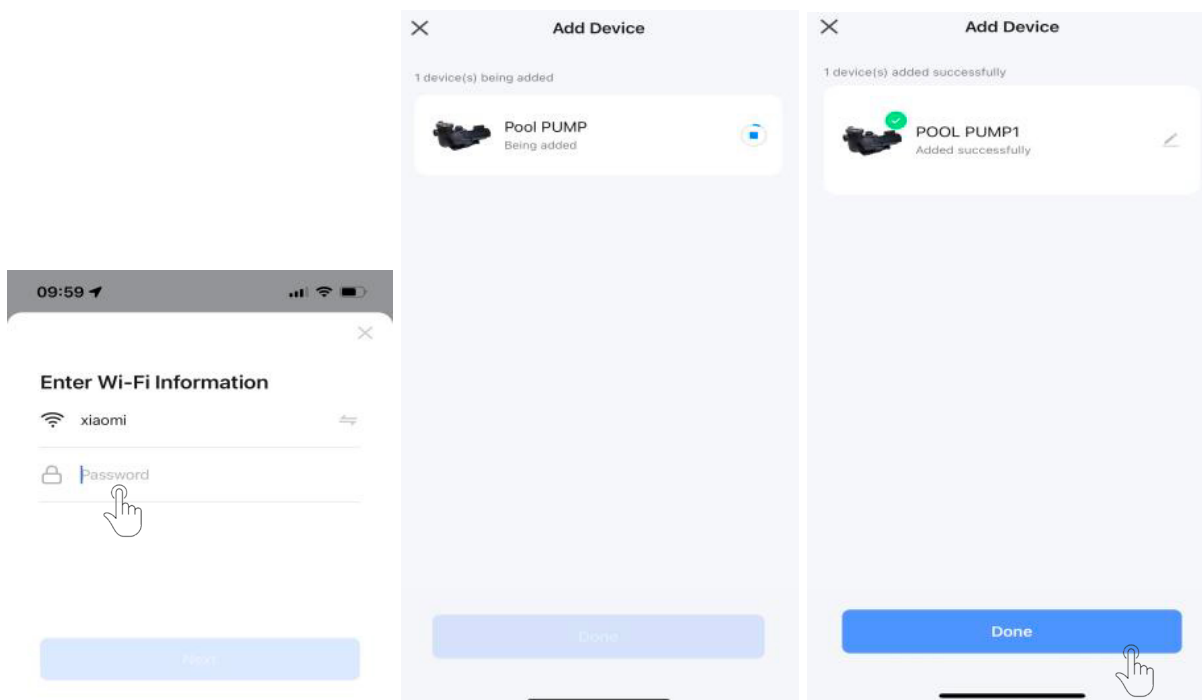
09:59

Enter Wi-Fi Information

xiaomi

Password

Next

Add Device

1 device(s) being added

Pool PUMP
Being added

Done

Add Device

1 device(s) added successfully

POOL PUMP1
Added successfully

Done